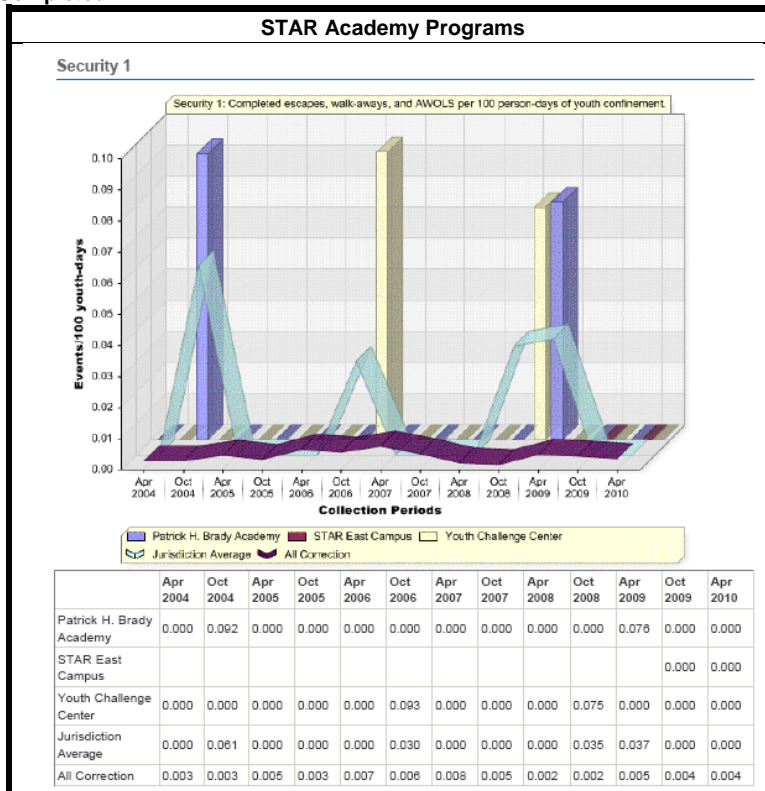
STAR Academy Programs

Security 1

Security 1: Completed escapes, walk-aways, and AWOLS per 100 person-days of youth confinement.

Events/100 youth-days

0.10
0.09
0.08
0.07
0.06
0.05
0.04
0.03
0.02
0.01
0.00

Apr 2004 | Oct 2004 | Apr 2005 | Oct 2005 | Apr 2006 | Oct 2006 | Apr 2007 | Oct 2007 | Apr 2008 | Oct 2008 | Apr 2009 | Oct 2009 | Apr 2010

Collection Periods

Patrick H. Brady Academy  STAR East Campus  Youth Challenge Center  Jurisdiction Average  All Correction

| | Apr 2004 | Oct 2004 | Apr 2005 | Oct 2005 | Apr 2006 | Oct 2006 | Apr 2007 | Oct 2007 | Apr 2008 | Oct 2008 | Apr 2009 | Oct 2009 | Apr 2010 |
|---|---|---|---|---|---|---|---|---|---|---|---|---|---|
| Patrick H. Brady Academy | 0.000 | 0.092 | 0.000 | 0.000 | 0.000 | 0.000 | 0.000 | 0.000 | 0.000 | 0.000 | 0.076 | 0.000 | 0.000 |
| STAR East Campus | | | | | | | | | | | | 0.000 | 0.000 |
| Youth Challenge Center | 0.000 | 0.000 | 0.000 | 0.000 | 0.000 | 0.093 | 0.000 | 0.000 | 0.000 | 0.075 | 0.000 | 0.000 | 0.000 |
| Jurisdiction Average | 0.000 | 0.061 | 0.000 | 0.000 | 0.000 | 0.030 | 0.000 | 0.000 | 0.000 | 0.035 | 0.037 | 0.000 | 0.000 |
| All Correction | 0.003 | 0.003 | 0.005 | 0.003 | 0.007 | 0.006 | 0.008 | 0.005 | 0.002 | 0.002 | 0.005 | 0.004 | 0.004 |